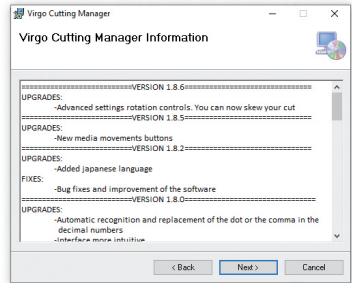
Virgo Cutting Manager

Virgo Cutting Manager Information

==========================VERSION 1.8.6==========================
UPGRADES:
-Advanced settings rotation controls. You can now skew your cut
==========================VERSION 1.8.5==========================
UPGRADES:
-New media movements buttons
==========================VERSION 1.8.2==========================
UPGRADES:
-Added japanese language
FIXES:
-Bug fixes and improvement of the software
==========================VERSION 1.8.0==========================
UPGRADES:
-Automatic recognition and replacement of the dot or the comma in the decimal numbers
-Interface more intuitive

< Back
Next >
Cancel